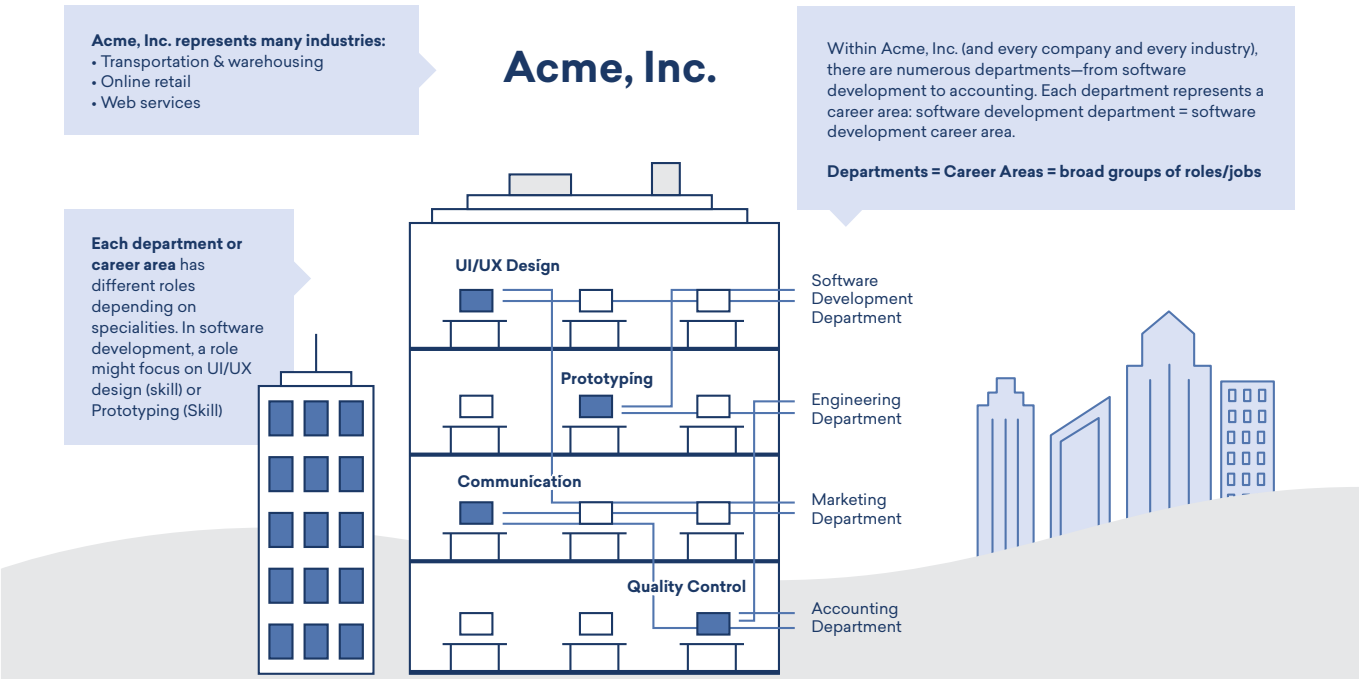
**Acme, Inc. represents many industries:**
• Transportation & warehousing
• Online retail
• Web services

# Acme, Inc.

Within Acme, Inc. (and every company and every industry), there are numerous departments—from software development to accounting. Each department represents a career area: software development department = software development career area.

**Departments = Career Areas = broad groups of roles/jobs**

**Each department or career area** has different roles depending on specialities. In software development, a role might focus on UI/UX design (skill) or Prototyping (Skill)

UI/UX Design

Prototyping

Communication

Quality Control

Software Development Department

Engineering Department

Marketing Department

Accounting Department